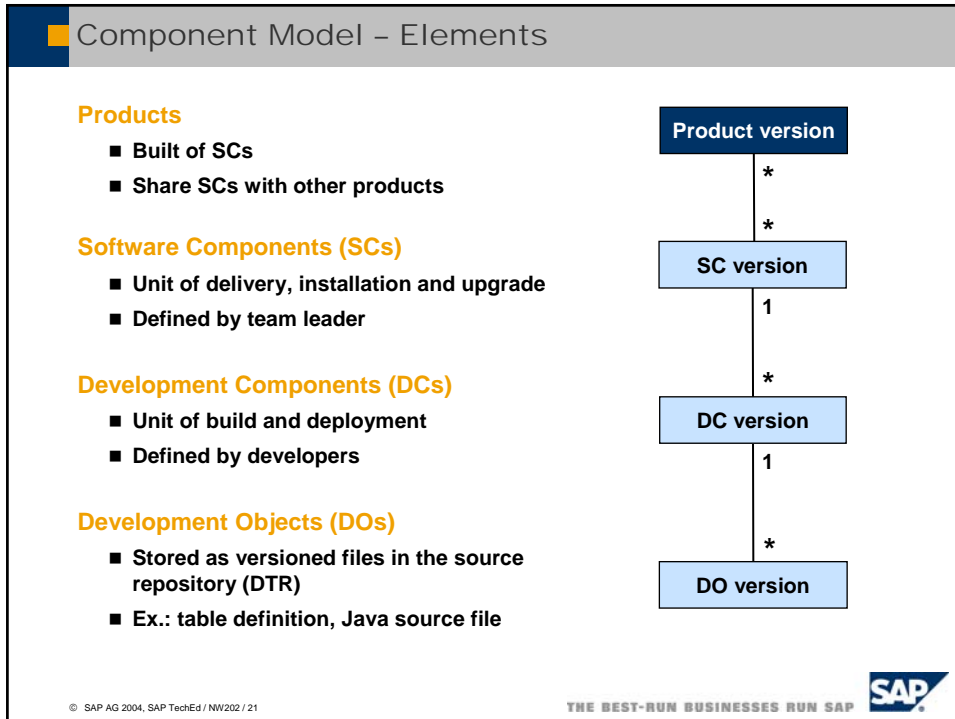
Component Model – Elements

Products

■ Built of SCs

■ Share SCs with other products

Software Components (SCs)

■ Unit of delivery, installation and upgrade

■ Defined by team leader

Development Components (DCs)

■ Unit of build and deployment

■ Defined by developers

Development Objects (DOs)

■ Stored as versioned files in the source repository (DTR)

■ Ex.: table definition, Java source file

Product version

*

*

SC version

1

*

DC version

1

*

DO version

© SAP AG 2004, SAP TechEd / NW202 / 21

THE BEST-RUN BUSINESSES RUN SAP

SAP